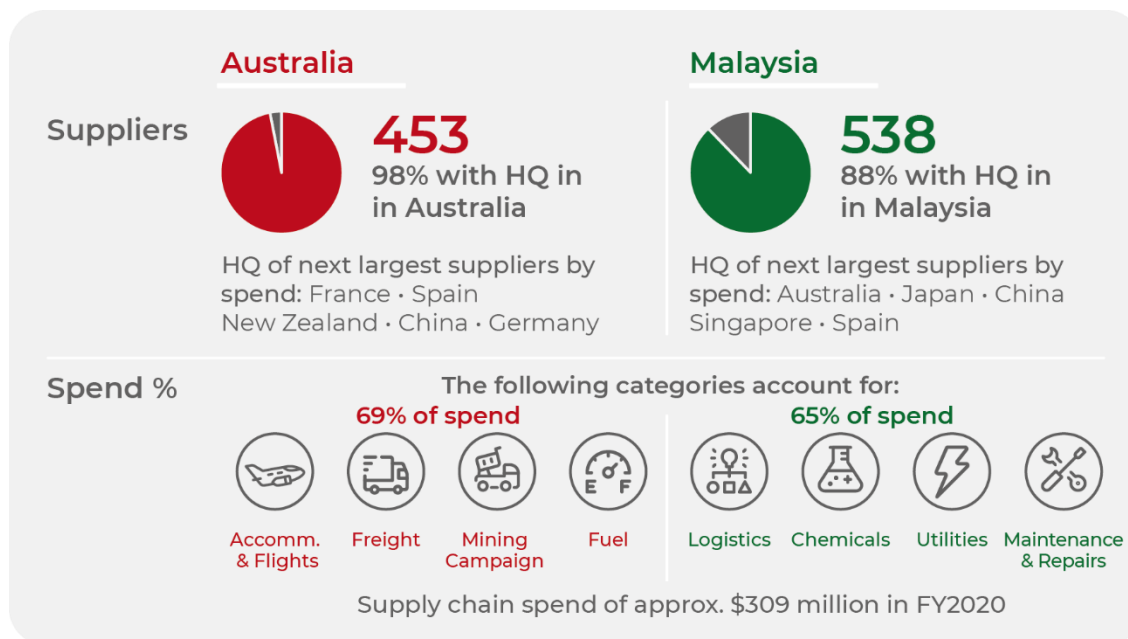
Australia

Malaysia

Suppliers

453
98% with HQ in in Australia

HQ of next largest suppliers by spend: France • Spain New Zealand • China • Germany

538
88% with HQ in in Malaysia

HQ of next largest suppliers by spend: Australia • Japan • China Singapore • Spain

Spend %

The following categories account for:

69% of spend

65% of spend

E F

Accomm. & Flights

Freight

Mining Campaign

Fuel

Logistics

Chemicals

Utilities

Maintenance & Repairs

Supply chain spend of approx. $309 million in FY2020